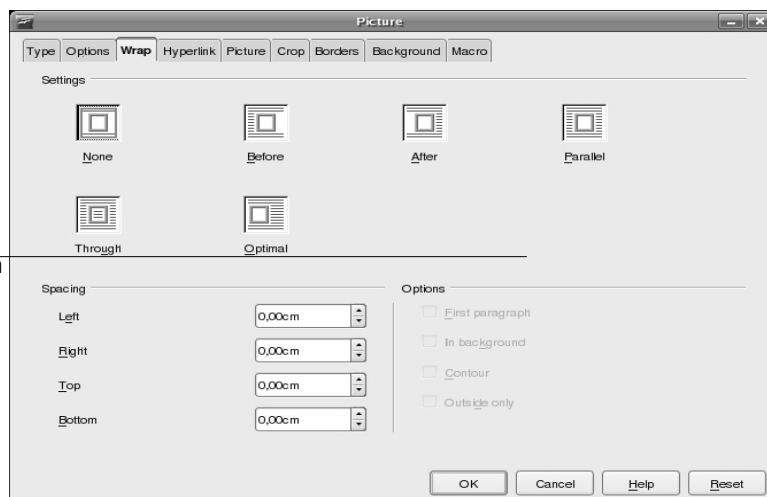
Picture

Type | Options | Wrap | Hyperlink | Picture | Crop | Borders | Background | Macro

Settings

None

Before

After

Parallel

Through

Optimal

Spacing

Left 0,00cm

Right 0,00cm

Top 0,00cm

Bottom 0,00cm

Options

First paragraph

In background

Contour

Outside only

OK

Cancel

Help

Reset